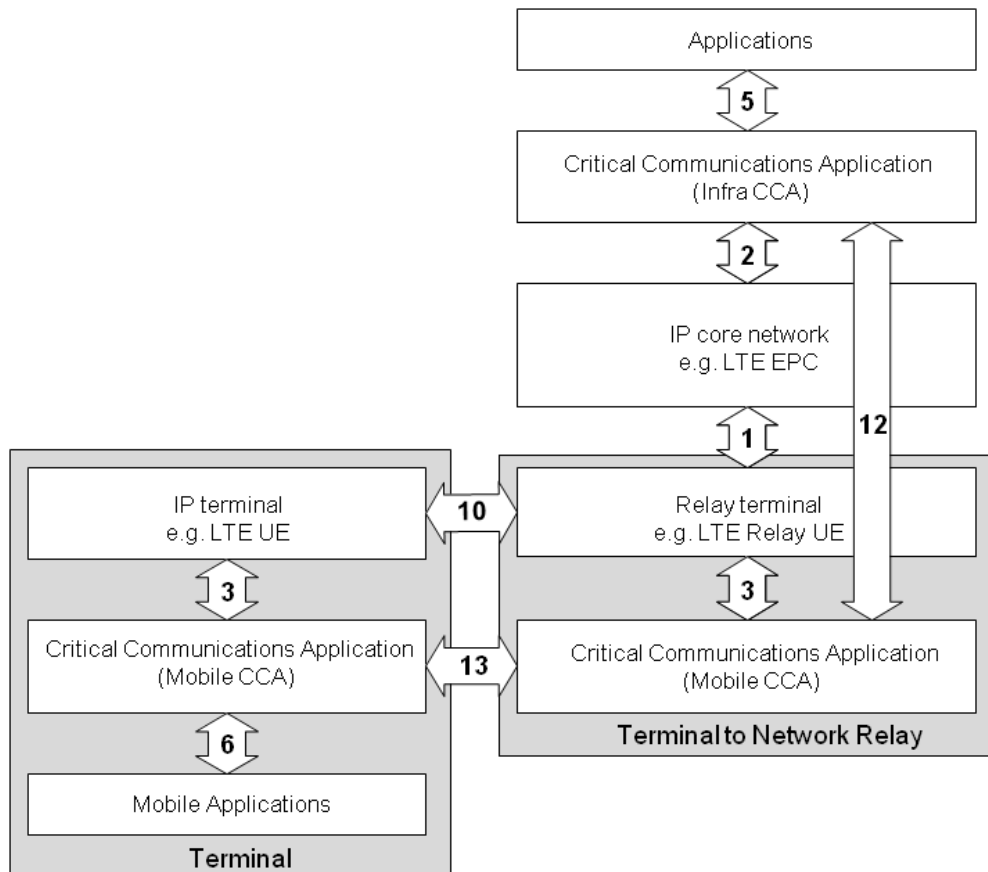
Applications

5

Critical Communications Application (Infra CCA)

2

IP core network e.g. LTE EPC

12

1

IP terminal e.g. LTE UE

10

Relay terminal e.g. LTE Relay UE

3

3

Critical Communications Application (Mobile CCA)

13

Critical Communications Application (Mobile CCA)

Terminal to Network Relay

6

Mobile Applications

Terminal